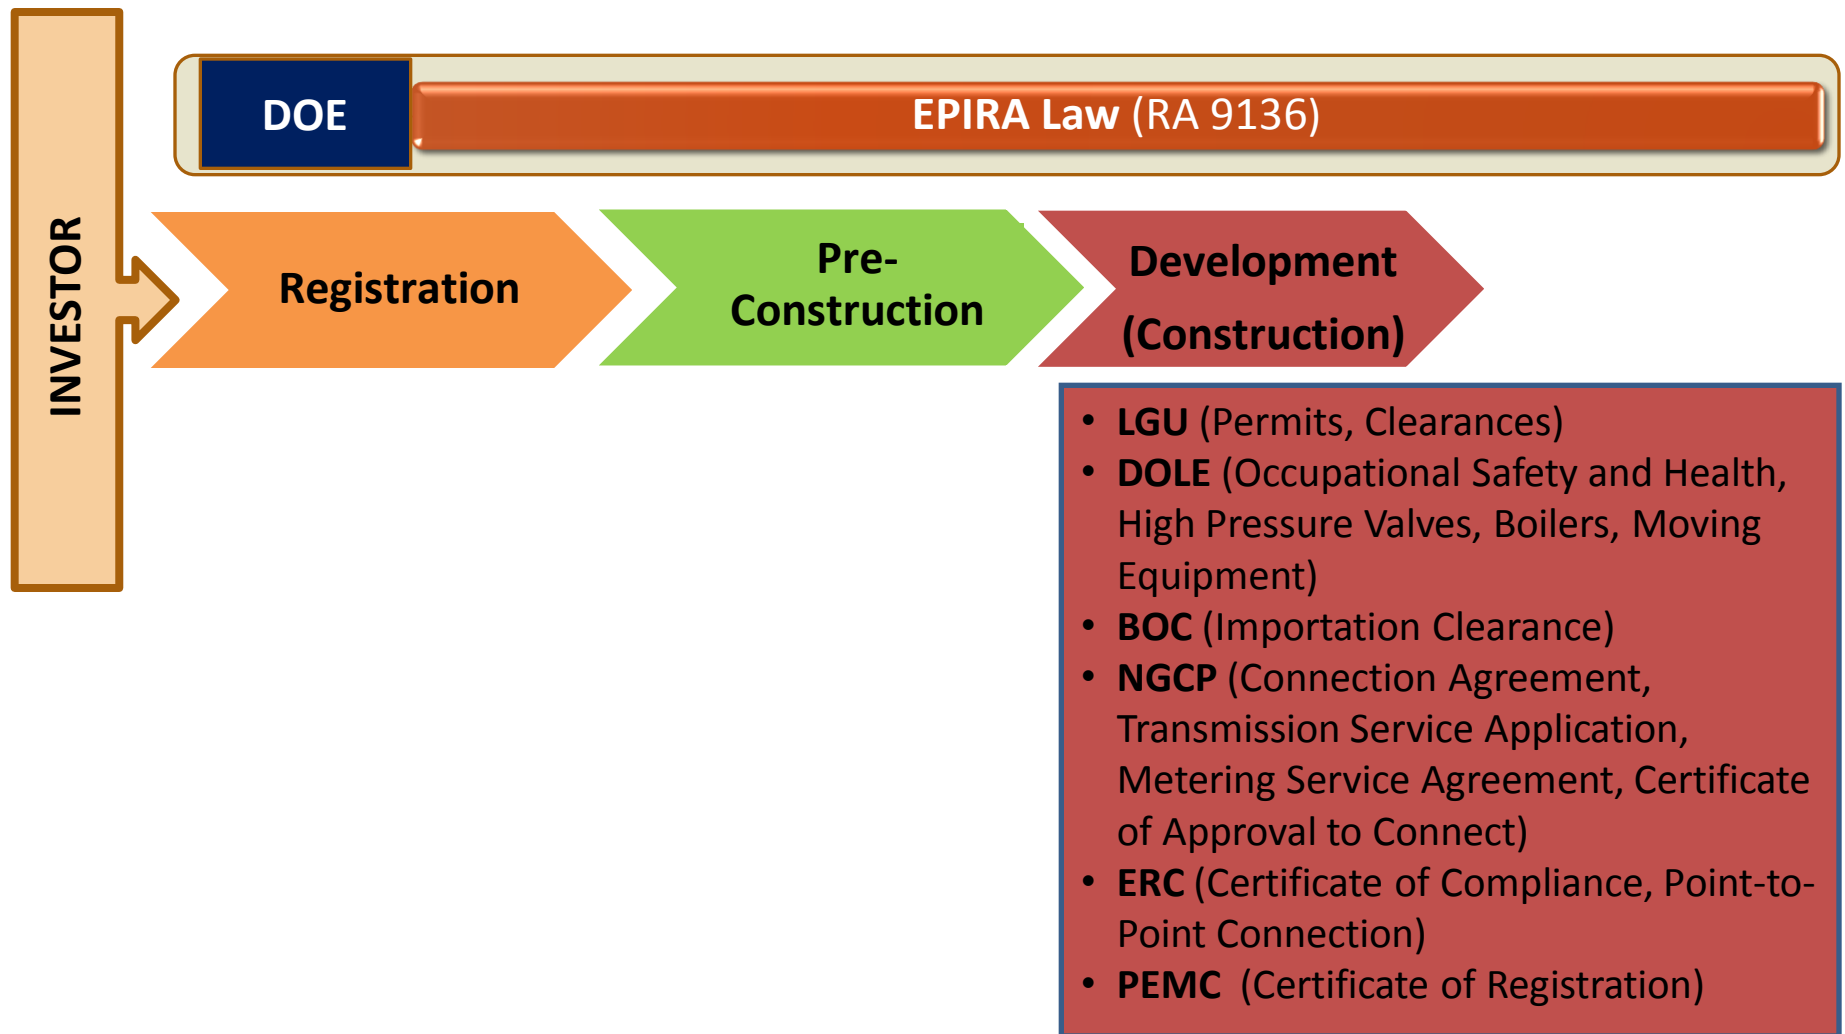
INVESTOR

DOE

EPIRA Law (RA 9136)

Registration

Pre-Construction

Development (Construction)

- LGU (Permits, Clearances)
- DOLE (Occupational Safety and Health, High Pressure Valves, Boilers, Moving Equipment)
- BOC (Importation Clearance)
- NGCP (Connection Agreement, Transmission Service Application, Metering Service Agreement, Certificate of Approval to Connect)
- ERC (Certificate of Compliance, Point-to-Point Connection)
- PEMC (Certificate of Registration)